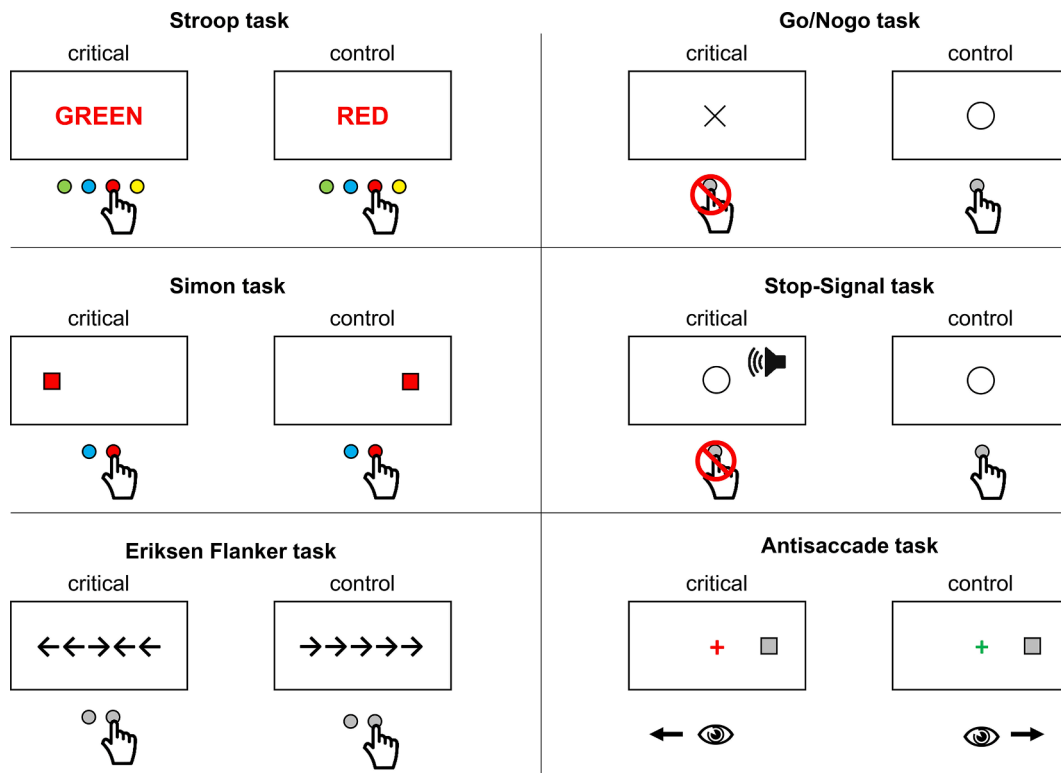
Stroop task

critical

GREEN

control

RED

Go/Nogo task

critical

×

control

Simon task

critical

control

Stop-Signal task

critical

control

Eriksen Flanker task

critical

←←→←←

control

→→→→→

Antisaccade task

critical

+

control

+